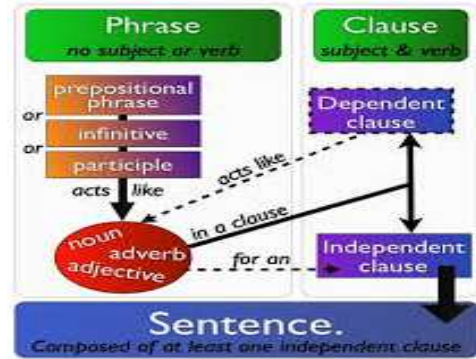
Phrase
no subject or verb

Clause
subject & verb

prepositional phrase
or
infinitive
or
participle
acts like

Dependent clause

acts like

in a clause

noun
adverb
adjective

for an

Independent clause

Sentence.
Composed of at least one independent clause